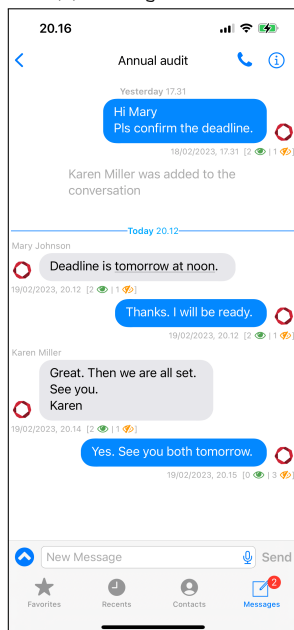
20.16

Annual audit

Yesterday 17.31

Hi Mary
Pls confirm the deadline.

18/02/2023, 17.31 [2 | 1 ]

Karen Miller was added to the conversation

Today 20.12

Mary Johnson

Deadline is tomorrow at noon.

19/02/2023, 20.12 [2 | 1 ]

Thanks. I will be ready.

19/02/2023, 20.12 [2 | 1 ]

Karen Miller

Great. Then we are all set.
See you.
Karen

19/02/2023, 20.14 [2 | 1 ]

Yes. See you both tomorrow.

19/02/2023, 20.15 [0 | 3 ]

New Message

Send

Favorites Recents Contacts 2 Messages